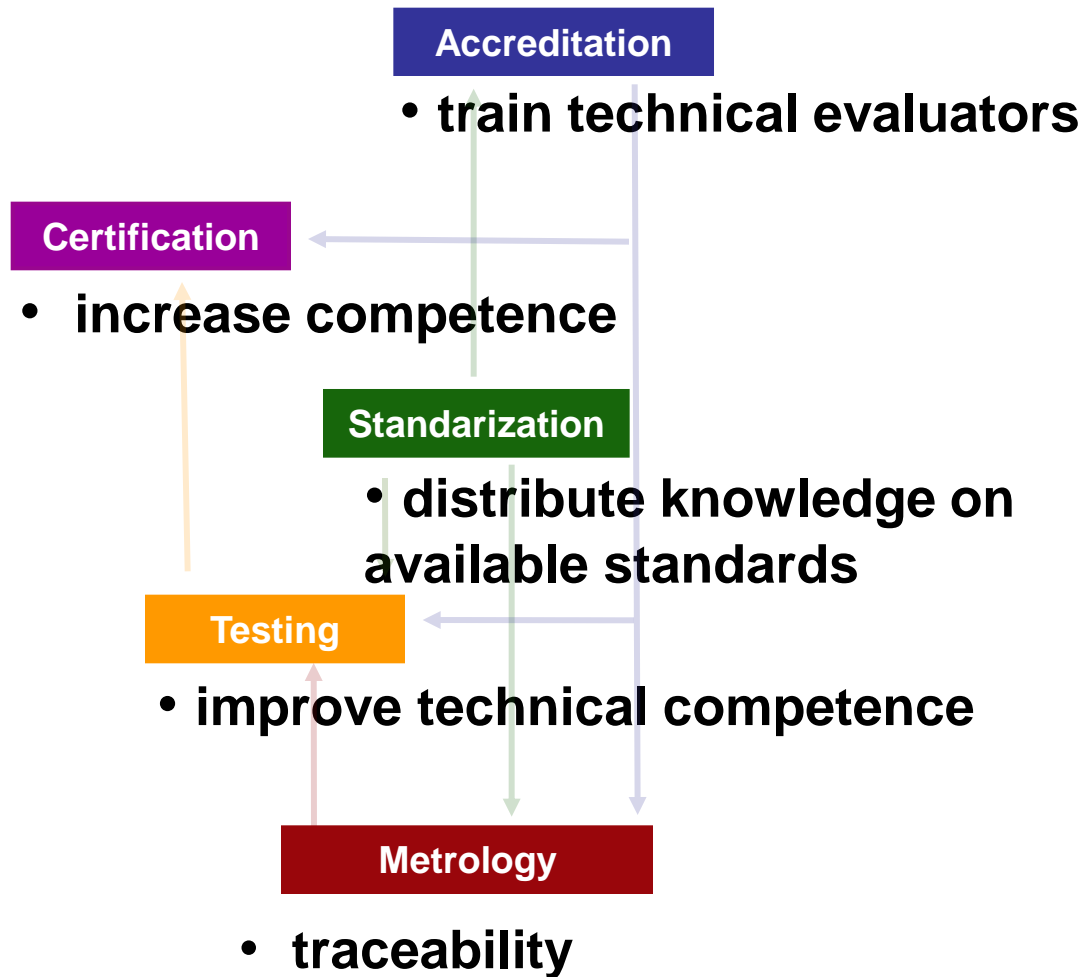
Accreditation

• train technical evaluators

Certification

• increase competence

Standarization

• distribute knowledge on available standards

Testing

• improve technical competence

Metrology

• traceability